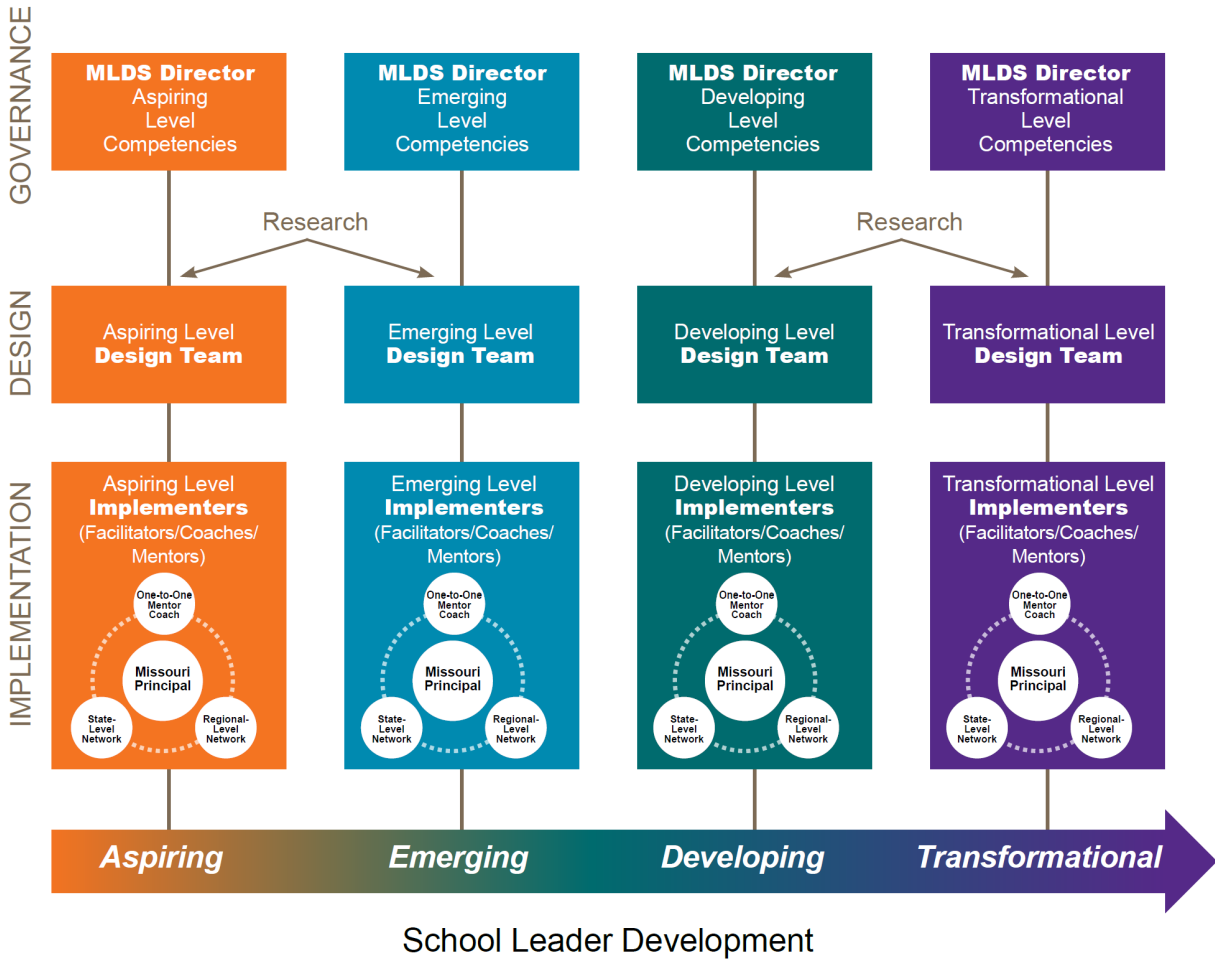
GOVERNANCE

MLDS Director Aspiring Level Competencies

MLDS Director Emerging Level Competencies

MLDS Director Developing Level Competencies

MLDS Director Transformational Level Competencies

Research

Research

DESIGN

Aspiring Level Design Team

Emerging Level Design Team

Developing Level Design Team

Transformational Level Design Team

IMPLEMENTATION

Aspiring Level Implementers (Facilitators/Coaches/ Mentors)

One-to-One Mentor Coach

Missouri Principal

State-Level Network

Regional-Level Network

Emerging Level Implementers (Facilitators/Coaches/ Mentors)

One-to-One Mentor Coach

Missouri Principal

State-Level Network

Regional-Level Network

Developing Level Implementers (Facilitators/Coaches/ Mentors)

One-to-One Mentor Coach

Missouri Principal

State-Level Network

Regional-Level Network

Transformational Level Implementers (Facilitators/Coaches/ Mentors)

One-to-One Mentor Coach

Missouri Principal

State-Level Network

Regional-Level Network

Aspiring Emerging Developing Transformational

School Leader Development